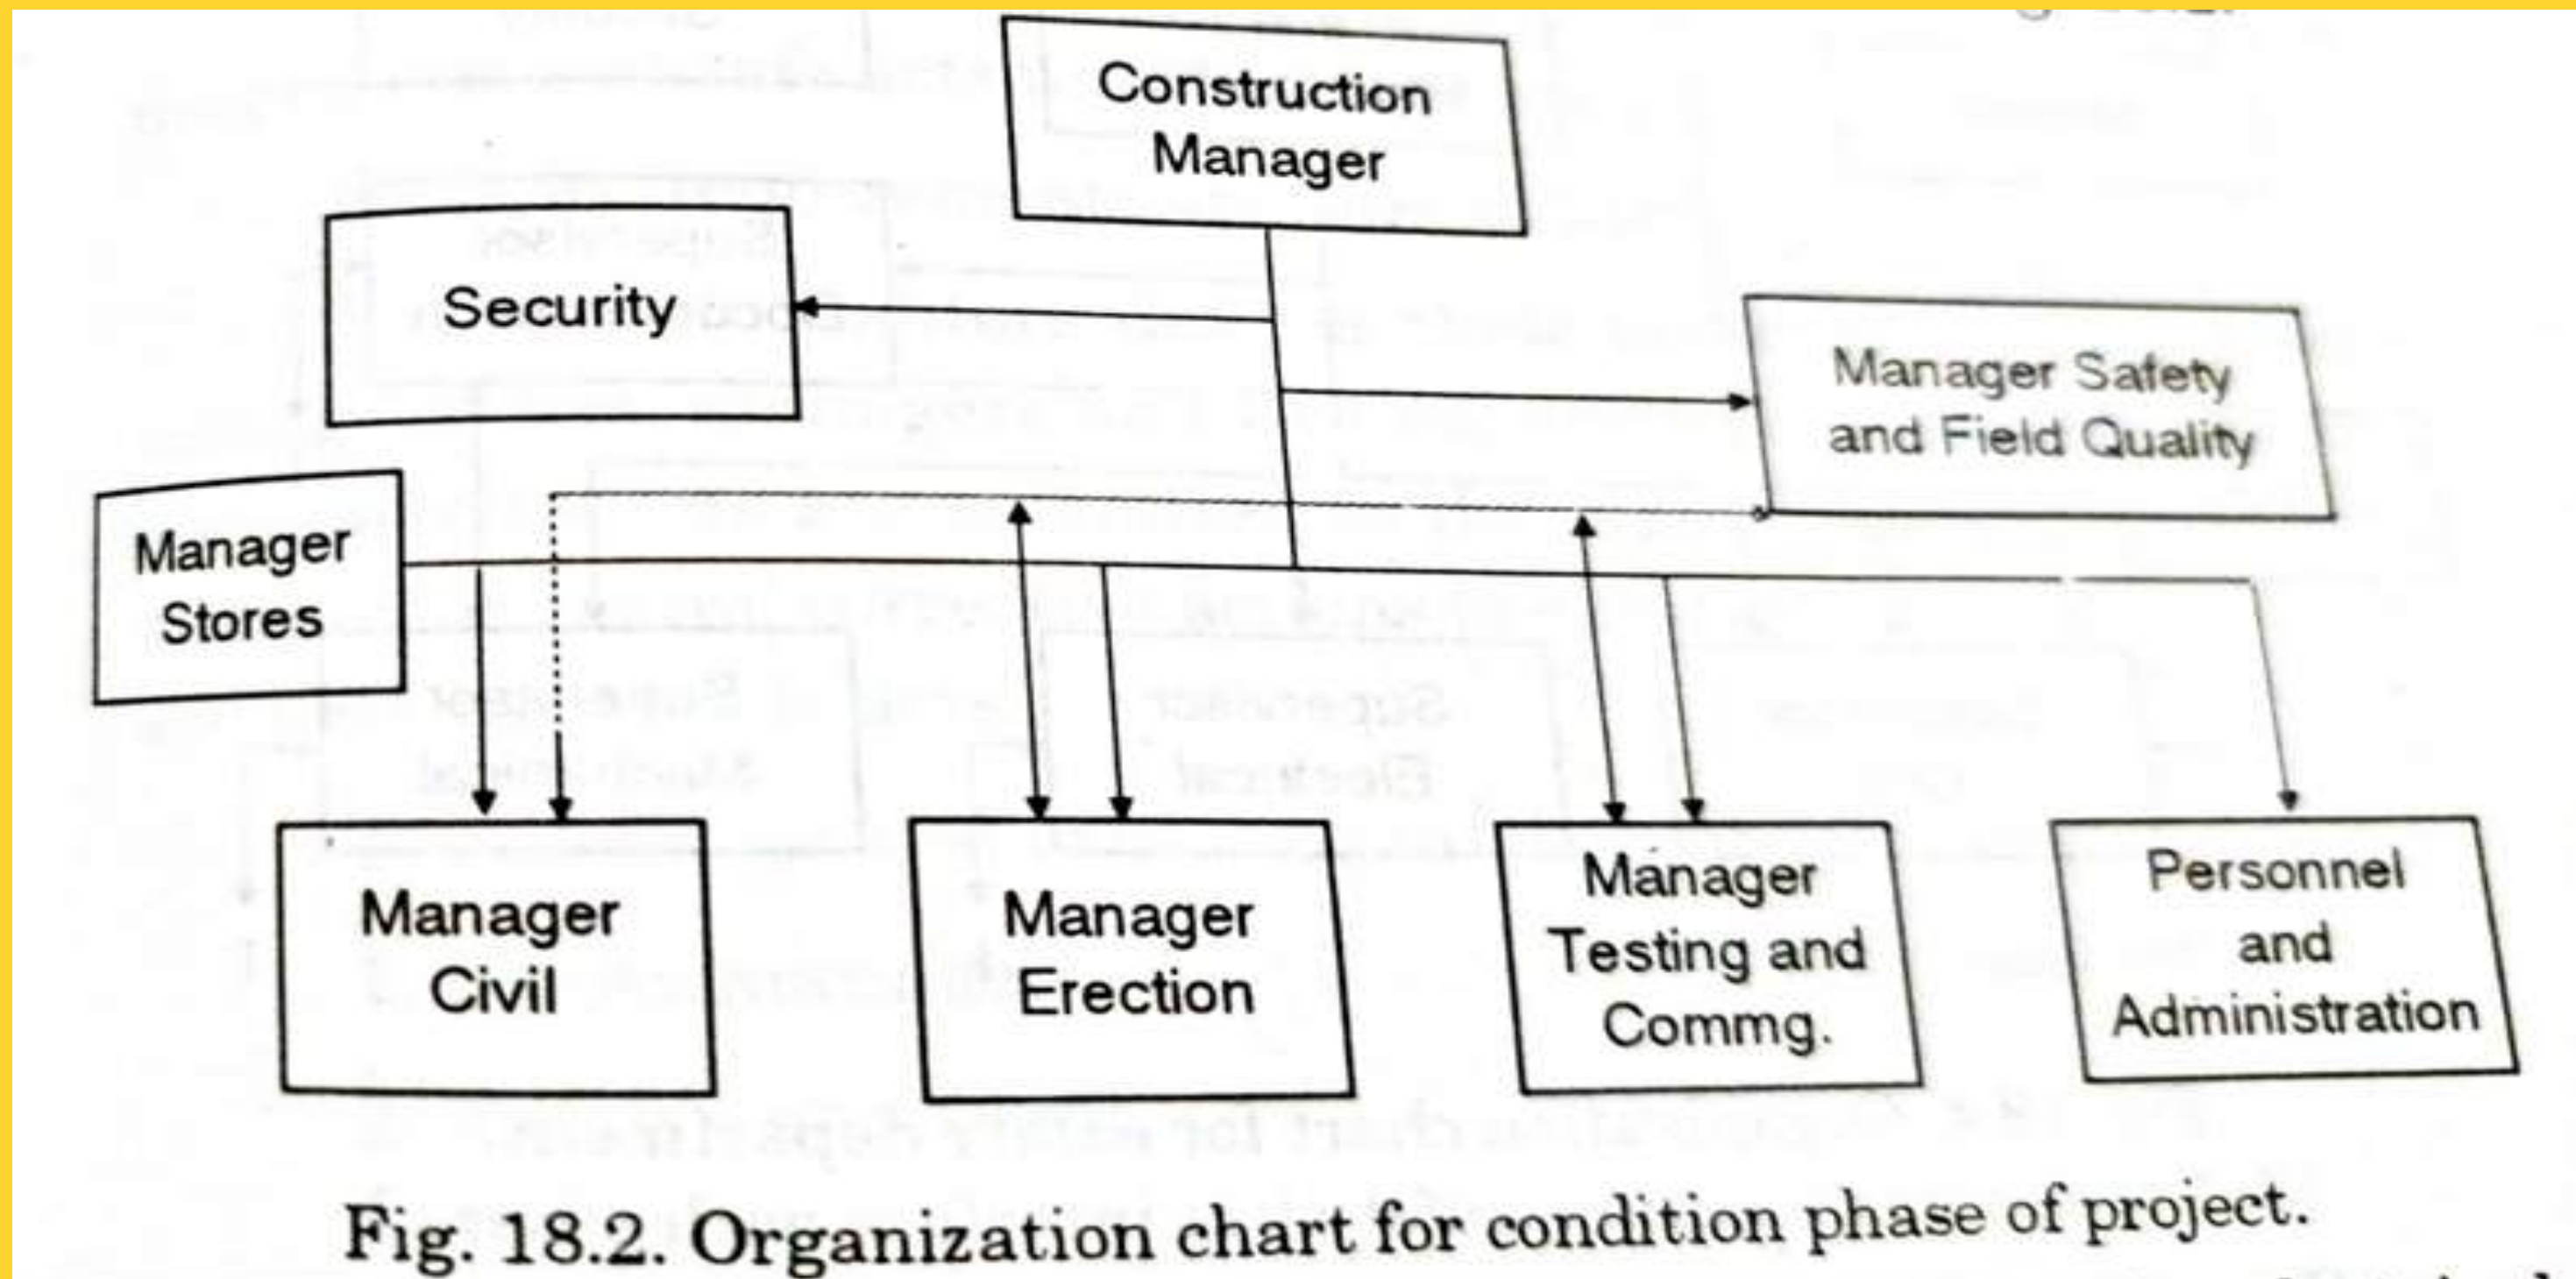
Construction Manager

Security

Manager Safety and Field Quality

Manager Stores

Manager Civil

Manager Erection

Manager Testing and Commg.

Personnel and Administration

Fig. 18.2. Organization chart for condition phase of project.